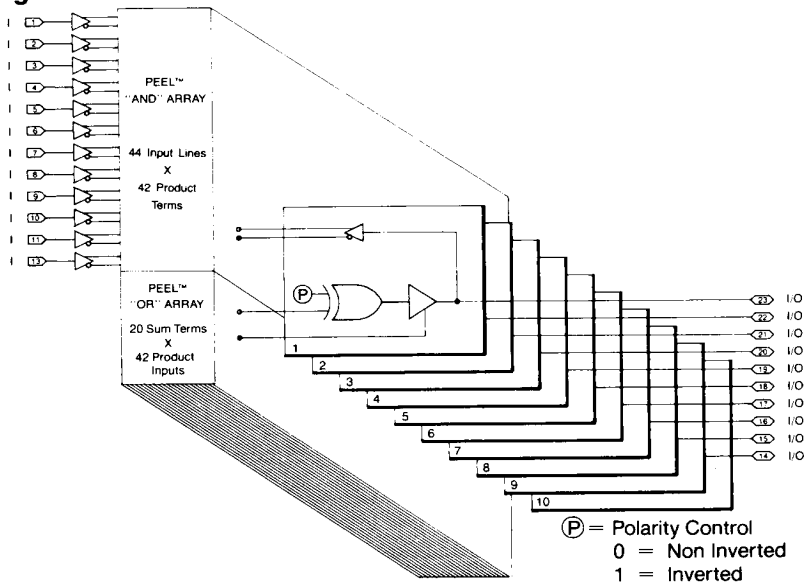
I 1
I 2
I 3
I 4
I 5
I 6
I 7
I 8
I 9
I 10
I 11
I 13

PEEL™ "AND" ARRAY

44 Input Lines X 42 Product Terms

PEEL™ "OR" ARRAY

20 Sum Terms X 42 Product Inputs

P

1
2
3
4
5
6
7
8
9
10

23 I/O
22 I/O
21 I/O
20 I/O
19 I/O
18 I/O
17 I/O
16 I/O
15 I/O
14 I/O

Ⓟ = Polarity Control
0 = Non Inverted
1 = Inverted